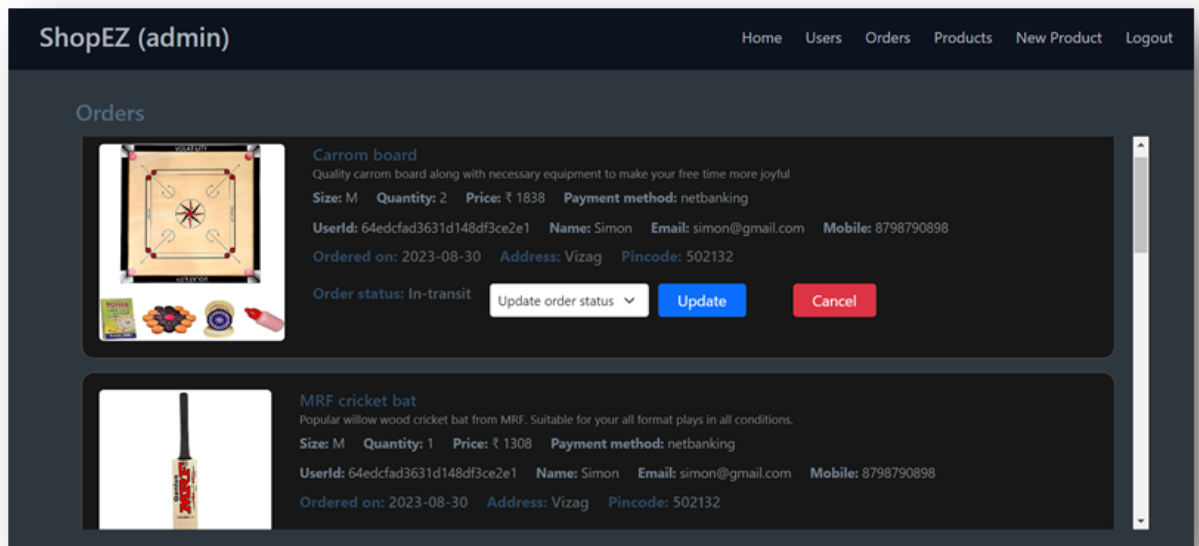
ShopEZ (admin)

Home Users Orders Products New Product Logout

Orders

Carrom board

Quality carrom board along with necessary equipment to make your free time more joyful

**Size:** M **Quantity:** 2 **Price:** ₹ 1838 **Payment method:** netbanking

**UserId:** 64edcfad3631d148df3ce2e1 **Name:** Simon **Email:** simon@gmail.com **Mobile:** 8798790898

Ordered on: 2023-08-30 Address: Vizag Pincode: 502132

Order status: In-transit

Update order status

Update

Cancel

MRF cricket bat

Popular willow wood cricket bat from MRF. Suitable for your all format plays in all conditions.

**Size:** M **Quantity:** 1 **Price:** ₹ 1308 **Payment method:** netbanking

**UserId:** 64edcfad3631d148df3ce2e1 **Name:** Simon **Email:** simon@gmail.com **Mobile:** 8798790898

Ordered on: 2023-08-30 Address: Vizag Pincode: 502132